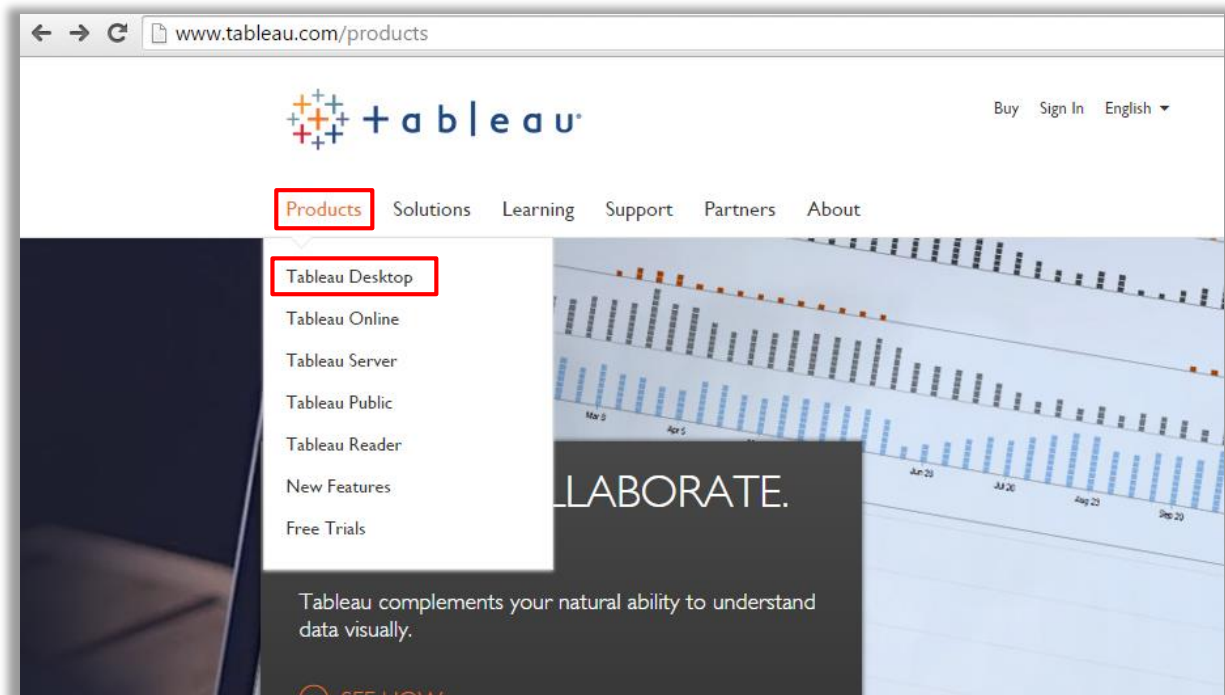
www.tableau.com/products

tableau

Buy Sign In English

Products Solutions Learning Support Partners About

Tableau Desktop
Tableau Online
Tableau Server
Tableau Public
Tableau Reader
New Features
Free Trials

Mar 9 Apr 5 Jun 20 Jul 20 Aug 23 Sep 20

LLABORATE.

Tableau complements your natural ability to understand data visually.

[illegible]